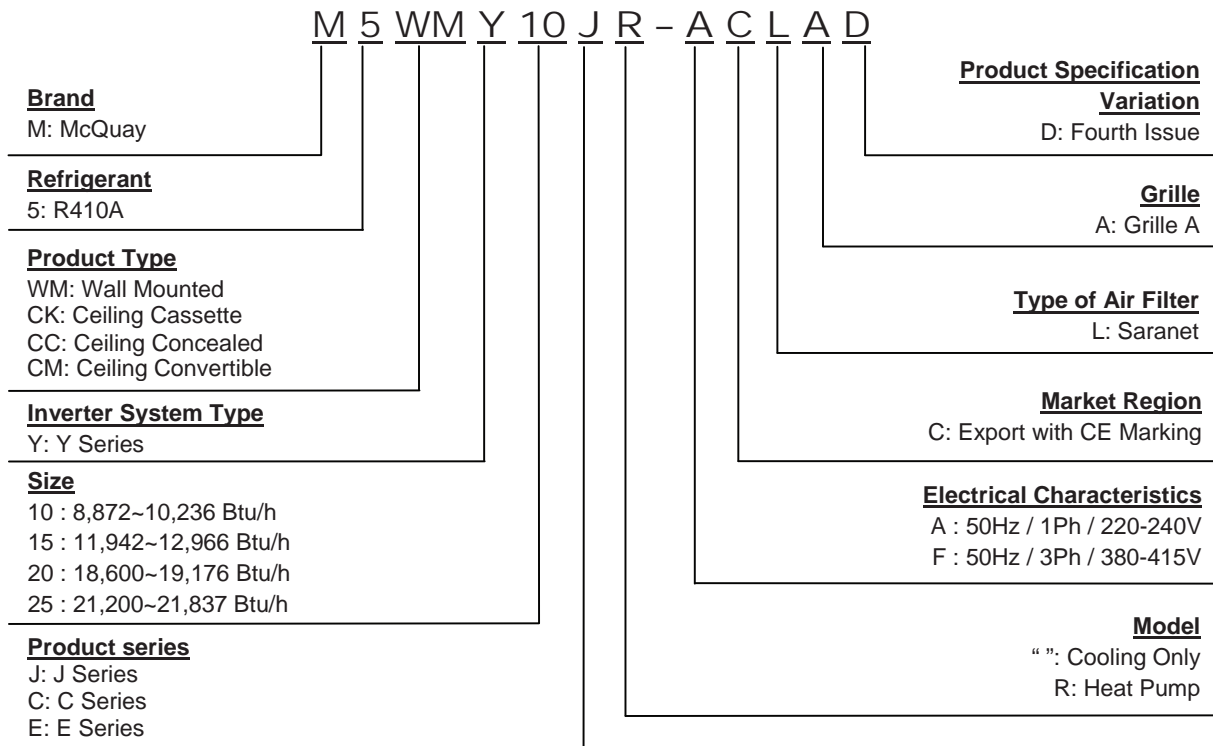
M 5 WM Y 10 J R – A C L A D

**Brand**
M: McQuay

**Refrigerant**
5: R410A

**Product Type**
WM: Wall Mounted
CK: Ceiling Cassette
CC: Ceiling Concealed
CM: Ceiling Convertible

**Inverter System Type**
Y: Y Series

**Size**
10 : 8,872~10,236 Btu/h
15 : 11,942~12,966 Btu/h
20 : 18,600~19,176 Btu/h
25 : 21,200~21,837 Btu/h

**Product series**
J: J Series
C: C Series
E: E Series

**Product Specification Variation**
D: Fourth Issue

**Grille**
A: Grille A

**Type of Air Filter**
L: Saranet

**Market Region**
C: Export with CE Marking

**Electrical Characteristics**
A : 50Hz / 1Ph / 220-240V
F : 50Hz / 3Ph / 380-415V

**Model**
" ": Cooling Only
R: Heat Pump